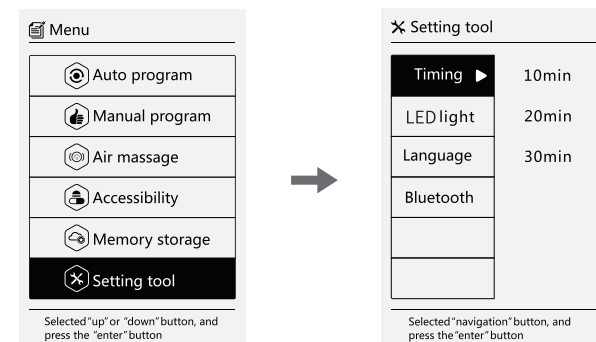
Menu

Auto program

Manual program

Air massage

Accessibility

Memory storage

Setting tool

Selected"up" or "down" button, and press the "enter" button

Setting tool

Timing ▶

LED light

Language

Bluetooth

10min

20min

30min

Selected"navigation" button, and press the"enter" button